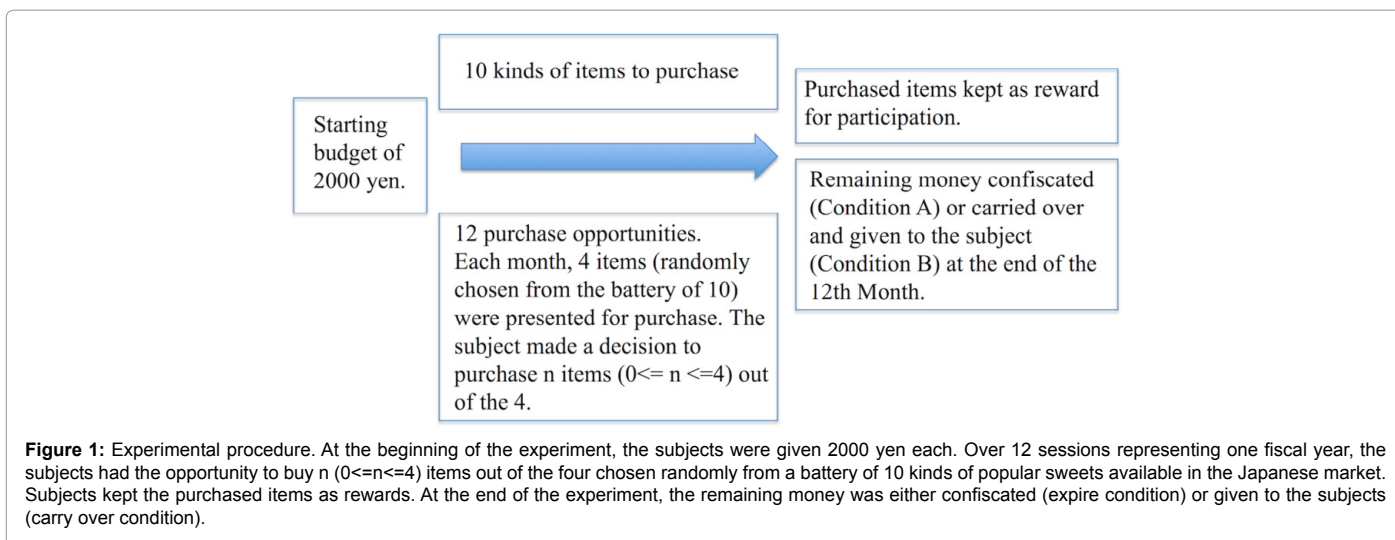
Starting budget of 2000 yen.

10 kinds of items to purchase

12 purchase opportunities. Each month, 4 items (randomly chosen from the battery of 10) were presented for purchase. The subject made a decision to purchase n items (0<= n <=4) out of the 4.

Purchased items kept as reward for participation.

Remaining money confiscated (Condition A) or carried over and given to the subject (Condition B) at the end of the 12th Month.

**Figure 1:** Experimental procedure. At the beginning of the experiment, the subjects were given 2000 yen each. Over 12 sessions representing one fiscal year, the subjects had the opportunity to buy n (0<=n<=4) items out of the four chosen randomly from a battery of 10 kinds of popular sweets available in the Japanese market. Subjects kept the purchased items as rewards. At the end of the experiment, the remaining money was either confiscated (expire condition) or given to the subjects (carry over condition).